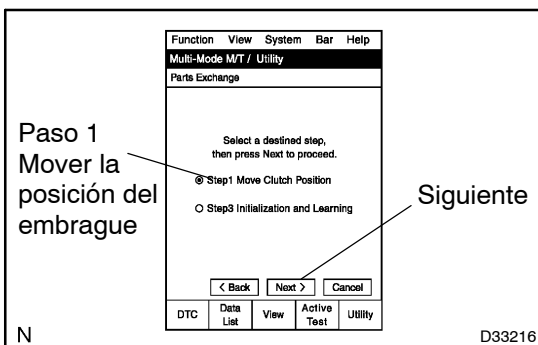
Function View System Bar Help

Multi-Mode M/T / Utility

Parts Exchange

Select a destined step, then press Next to proceed.

Paso 1 Mover la posición del embrague

Step1 Move Clutch Position

Step3 Initialization and Learning

Siguiente

< Back

Next >

Cancel

DTC

Data List

View

Active Test

Utility

N

D33216